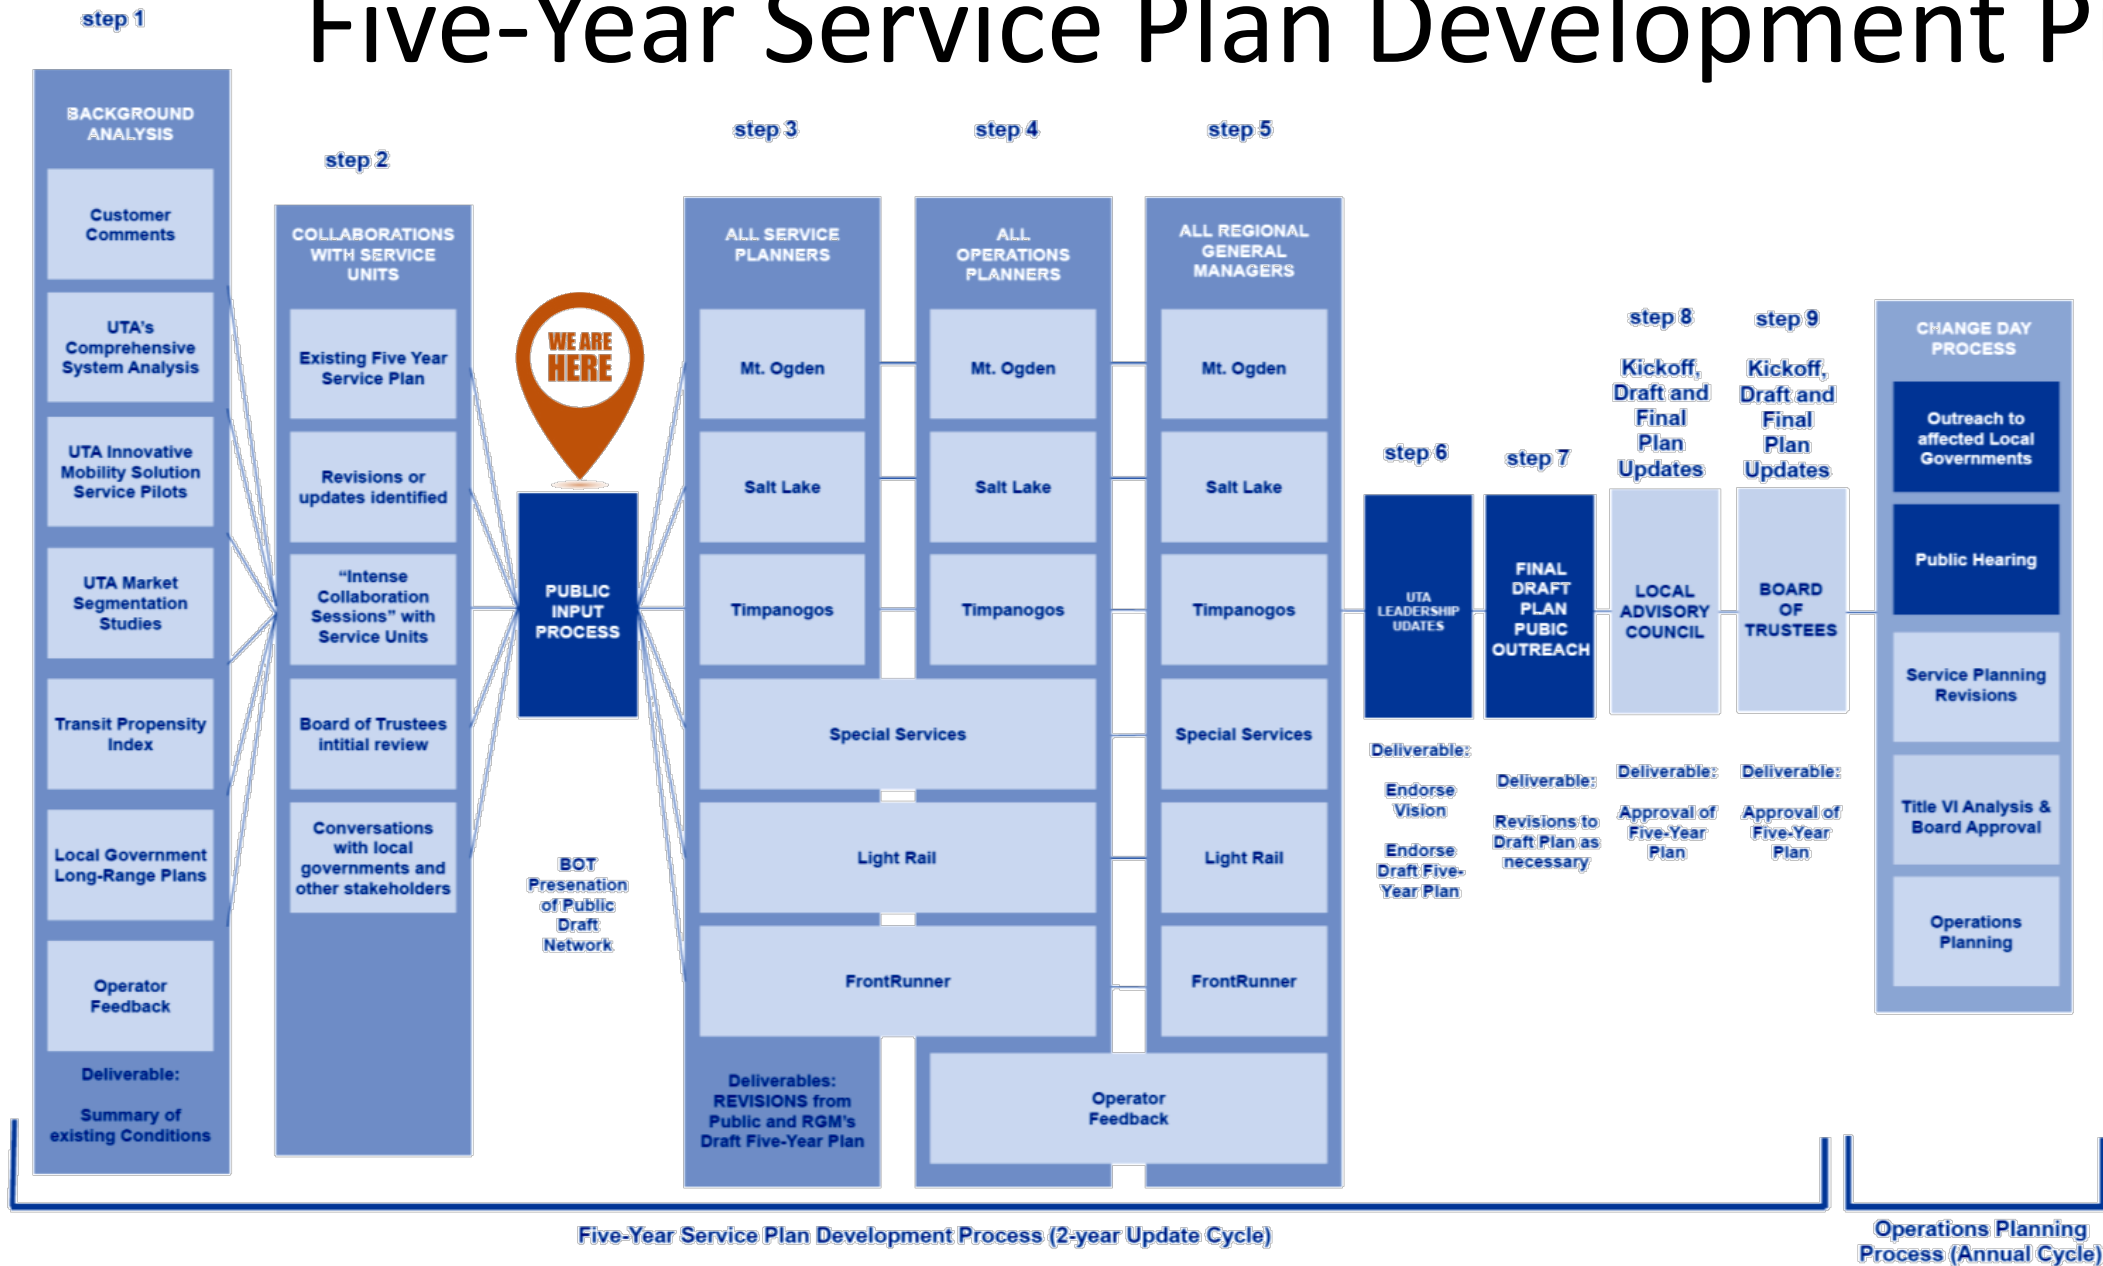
Five-Year Service Plan Development P

step 1

BACKGROUND ANALYSIS

Customer Comments

UTA's Comprehensive System Analysis

UTA Innovative Mobility Solution Service Pilots

UTA Market Segmentation Studies

Transit Propensity Index

Local Government Long-Range Plans

Operator Feedback

Deliverable:

Summary of existing Conditions

step 2

COLLABORATIONS WITH SERVICE UNITS

Existing Five Year Service Plan

Revisions or updates identified

"Intense Collaboration Sessions" with Service Units

Board of Trustees intitial review

Conversations with local governments and other stakeholders

WE ARE HERE

PUBLIC INPUT PROCESS

BOT Presenation of Public Draft Network

step 3

ALL SERVICE PLANNERS

Mt. Ogden

Salt Lake

Timpanogos

Deliverables: REVISIONS from Public and RGM's Draft Five-Year Plan

step 4

ALL OPERATIONS PLANNERS

Mt. Ogden

Salt Lake

Timpanogos

Special Services

Light Rail

FrontRunner

step 5

ALL REGIONAL GENERAL MANAGERS

Mt. Ogden

Salt Lake

Timpanogos

Special Services

Light Rail

FrontRunner

Operator Feedback

step 6

UTA LEADERSHIP UDATES

Deliverable:

Endorse Vision

Endorse Draft Five-Year Plan

step 7

FINAL DRAFT PLAN PUBIC OUTREACH

Deliverable:

Revisions to Draft Plan as necessary

step 8

Kickoff, Draft and Final Plan Updates

LOCAL ADVISORY COUNCIL

Deliverable:

Approval of Five-Year Plan

step 9

Kickoff, Draft and Final Plan Updates

BOARD OF TRUSTEES

Deliverable:

Approval of Five-Year Plan

CHANGE DAY PROCESS

Outreach to affected Local Governments

Public Hearing

Service Planning Revisions

Title VI Analysis & Board Approval

Operations Planning

Five-Year Service Plan Development Process (2-year Update Cycle)

Operations Planning Process (Annual Cycle)